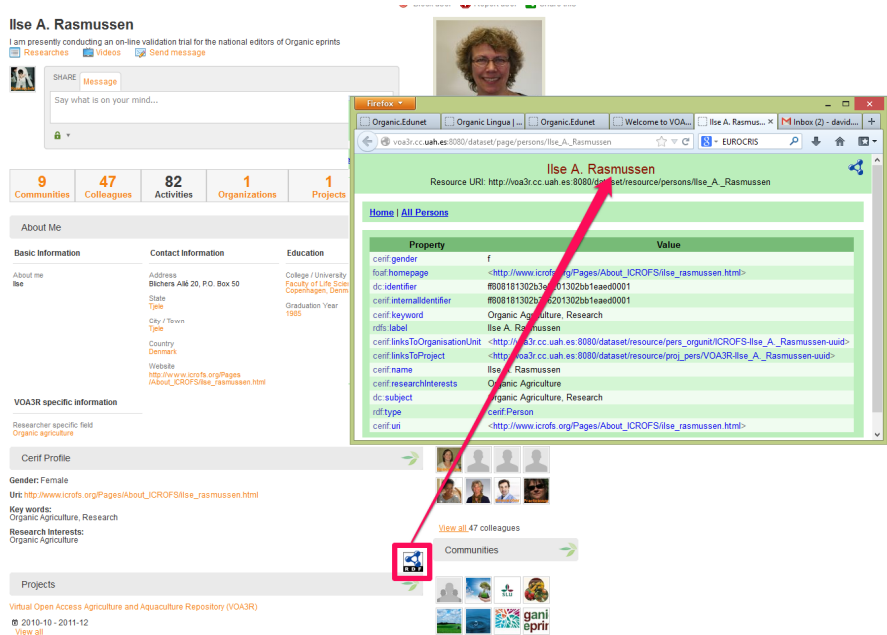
Ilse A. Rasmussen
I am presently conducting an on-line validation trial for the national editors of Organic eprints
Researches Videos Send message

SHARE Message
Say what is on your mind...

9 Communities | 47 Colleagues | 82 Activities | 1 Organizations | 1 Projects

About Me

Basic Information
About me
Ilse

Contact Information
Address
Blichers Allé 20, P.O. Box 50
State
Tjele
City / Town
Tjele
Country
Denmark
Website
http://www.icrofs.org/Pages/About_ICROFS/ilse_rasmussen.html

Education
College / University
Faculty of Life Scie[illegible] Copenhagen, Denm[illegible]
Graduation Year
1985

VOA3R specific information
Researcher specific field
Organic agriculture

Cerif Profile
Gender: Female
Uri: http://www.icrofs.org/Pages/About_ICROFS/ilse_rasmussen.html
Key words:
Organic Agriculture, Research
Research Interests:
Organic Agriculture

Projects
Virtual Open Access Agriculture and Aquaculture Repository (VOA3R)
2010-10 - 2011-12
View all

View all 47 colleagues
Communities
RDF

Firefox
Organic.Edunet | Organic Lingua | ... | Organic.Edunet | Welcome to VOA... | Ilse A. Rasmus... | Inbox (2) - david...
voa3r.cc.uah.es:8080/dataset/page/persons/Ilse_A._Rasmussen
EUROCRIS

Ilse A. Rasmussen
Resource URI: http://voa3r.cc.uah.es:8080/dataset/resource/persons/Ilse_A._Rasmussen

Home | All Persons

| Property | Value |
|---|---|
| cerif:gender | f |
| foaf:homepage | <http://www.icrofs.org/Pages/About_ICROFS/ilse_rasmussen.html> |
| dc:identifier | ff808181302b3e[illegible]201302bb1eaed0001 |
| cerif:internalIdentifier | ff808181302b3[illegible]6201302bb1eaed0001 |
| cerif:keyword | Organic Agriculture, Research |
| rdfs:label | Ilse A. Rasmussen |
| cerif:linksToOrganisationUnit | <http://voa3r.cc.uah.es:8080/dataset/resource/pers_orgunit/ICROFS-Ilse_A._Rasmussen-uuid> |
| cerif:linksToProject | <http://voa3r.cc.uah.es:8080/dataset/resource/proj_pers/VOA3R-Ilse_A._Rasmussen-uuid> |
| cerif:name | Ilse A. Rasmussen |
| cerif:researchInterests | Organic Agriculture |
| dc:subject | Organic Agriculture, Research |
| rdf:type | cerif:Person |
| cerif:uri | <http://www.icrofs.org/Pages/About_ICROFS/ilse_rasmussen.html> |